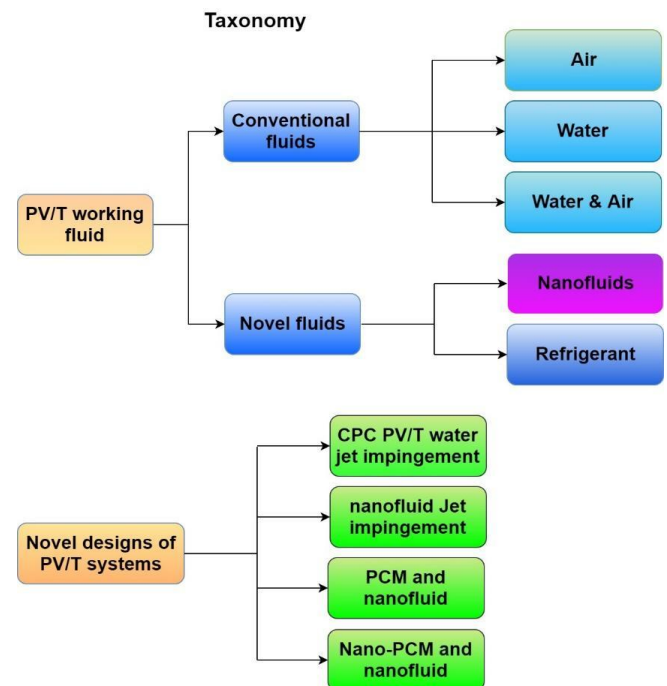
Taxonomy

PV/T working fluid

Conventional fluids

Air

Water

Water & Air

Novel fluids

Nanofluids

Refrigerant

Novel designs of PV/T systems

CPC PV/T water jet impingement

nanofluid Jet impingement

PCM and nanofluid

Nano-PCM and nanofluid